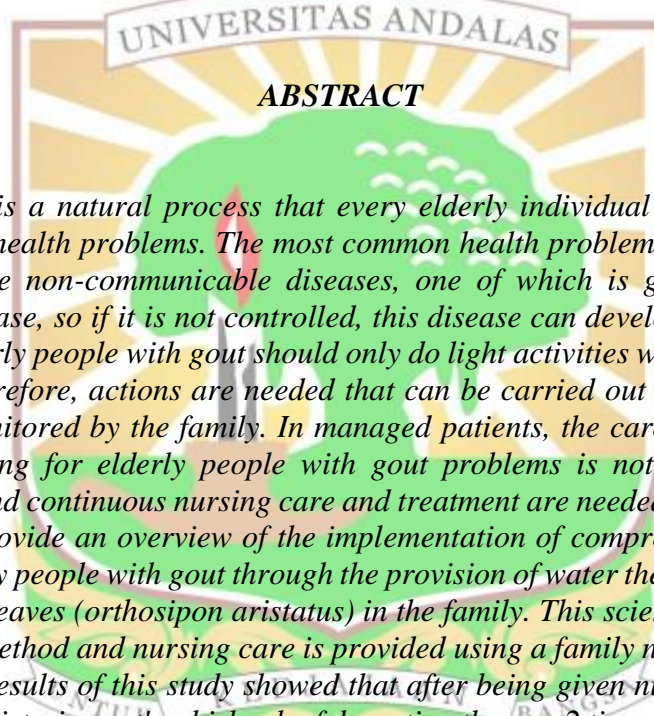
UNIVERSITAS ANDALAS

ABSTRACT

is a natural process that every elderly individual health problems. The most common health problem e non-communicable diseases, one of which is g ase, so if it is not controlled, this disease can devel rly people with gout should only do light activities w refore, actions are needed that can be carried out itored by the family. In managed patients, the car ng for elderly people with gout problems is not d continuous nursing care and treatment are neede ovide an overview of the implementation of compr people with gout through the provision of water th eaves (orthosipon aristatus) in the family. This scie ethod and nursing care is provided using a family n esults of this study showed that after being given n